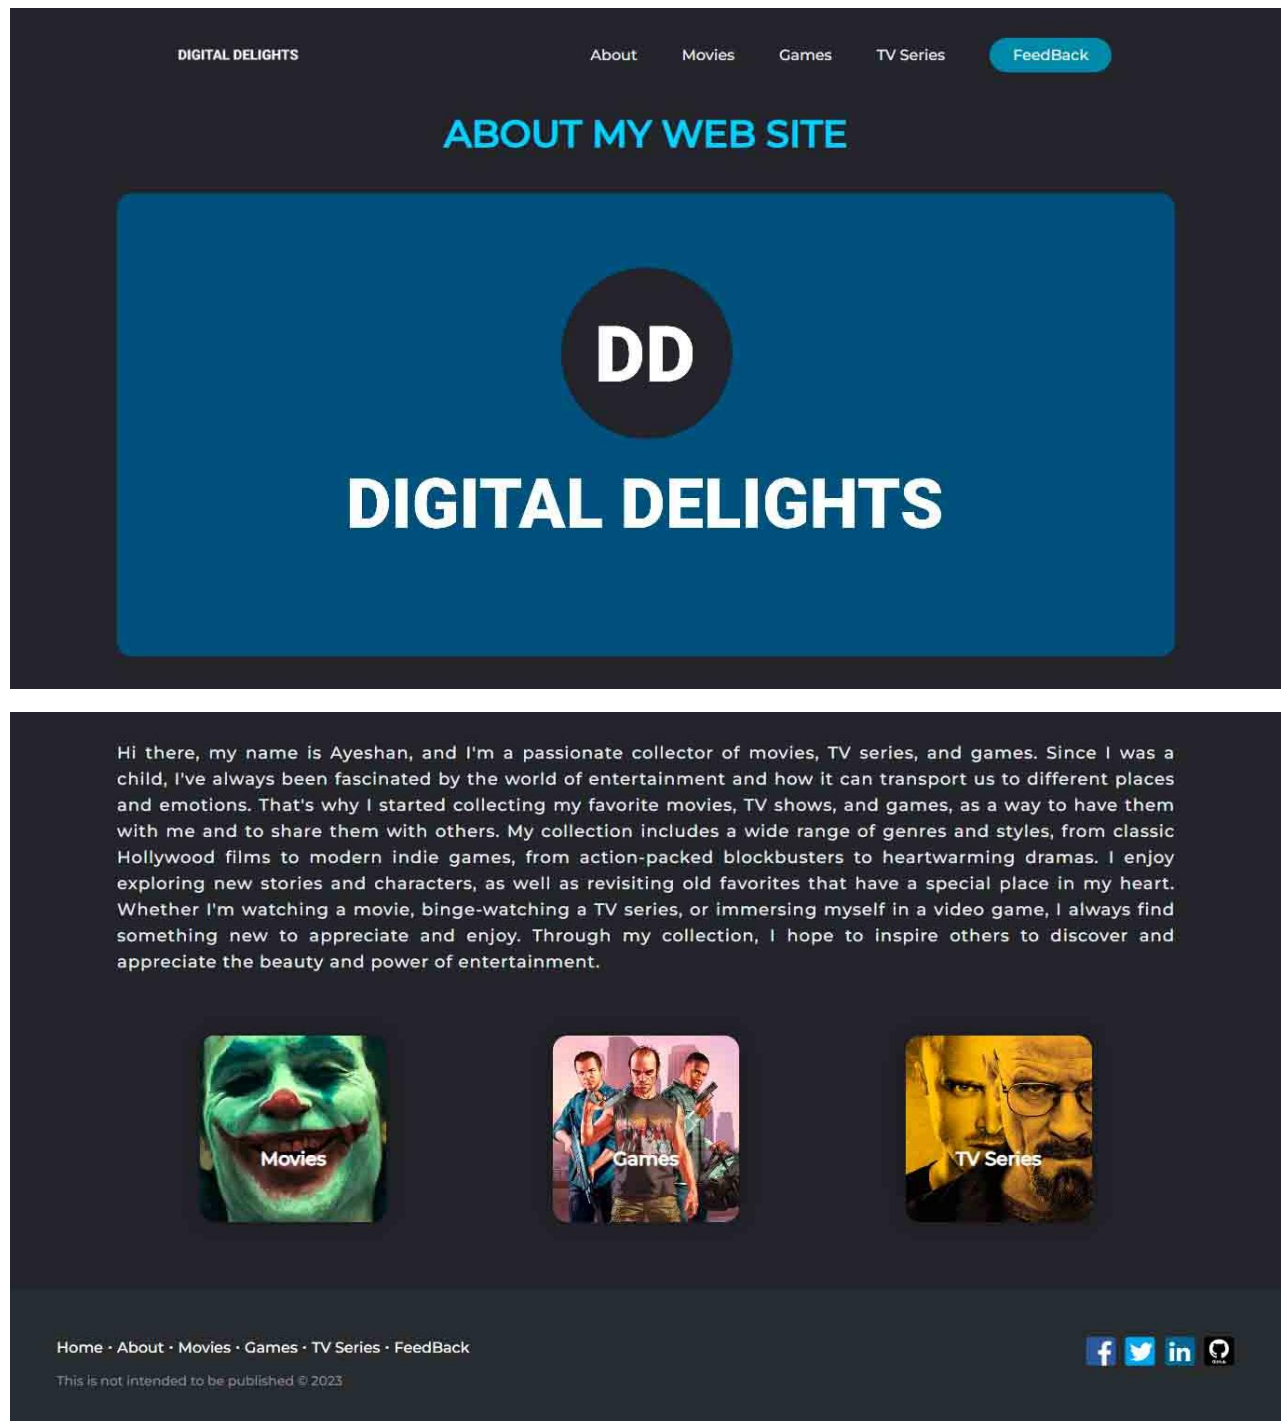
DIGITAL DELIGHTS

About Movies Games TV Series FeedBack

ABOUT MY WEB SITE

DD

DIGITAL DELIGHTS

Hi there, my name is Ayeshan, and I'm a passionate collector of movies, TV series, and games. Since I was a child, I've always been fascinated by the world of entertainment and how it can transport us to different places and emotions. That's why I started collecting my favorite movies, TV shows, and games, as a way to have them with me and to share them with others. My collection includes a wide range of genres and styles, from classic Hollywood films to modern indie games, from action-packed blockbusters to heartwarming dramas. I enjoy exploring new stories and characters, as well as revisiting old favorites that have a special place in my heart. Whether I'm watching a movie, binge-watching a TV series, or immersing myself in a video game, I always find something new to appreciate and enjoy. Through my collection, I hope to inspire others to discover and appreciate the beauty and power of entertainment.

Movies

Games

TV Series

Home · About · Movies · Games · TV Series · FeedBack

This is not intended to be published © 2023

in